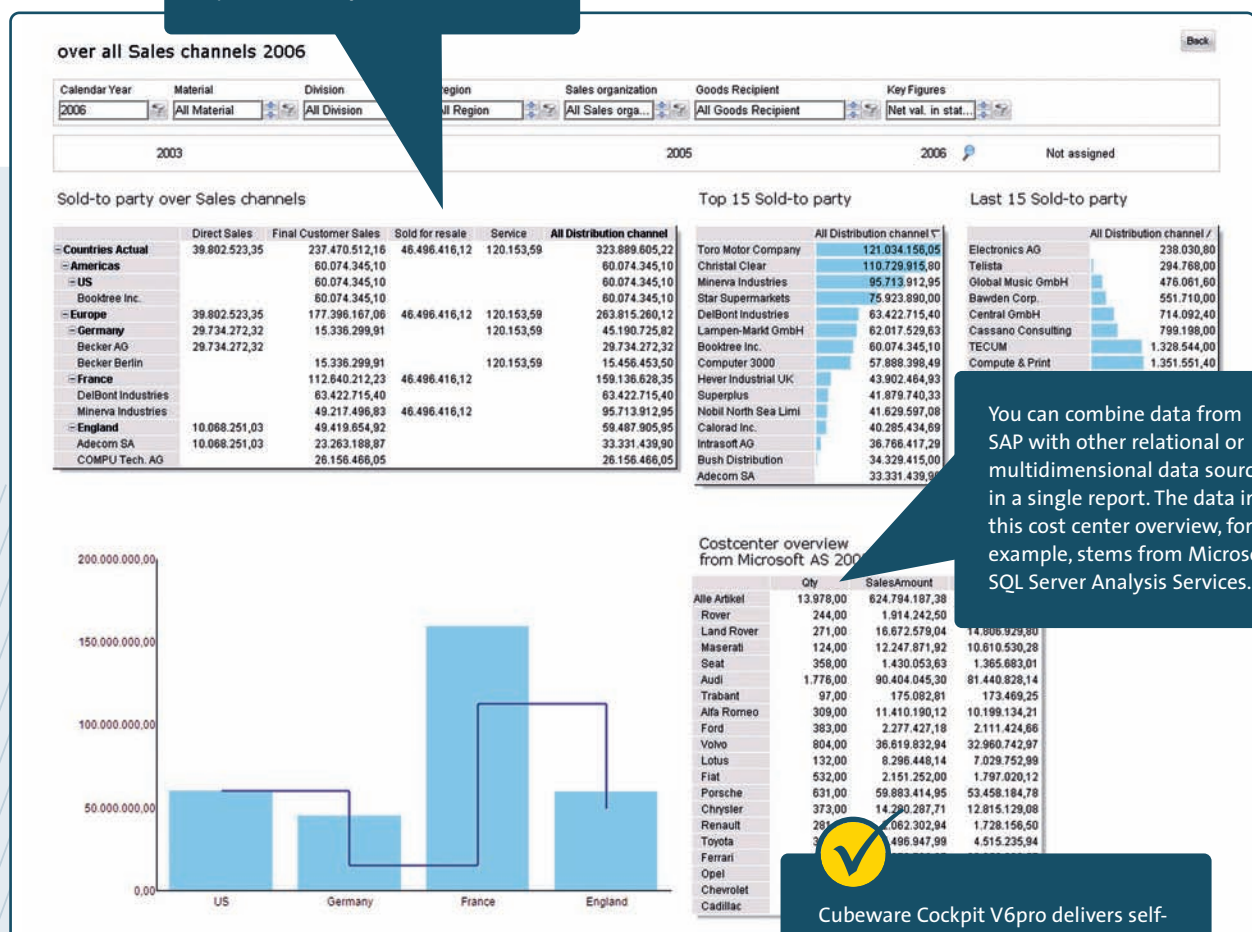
over all Sales channels 2006

Back

| Calendar Year | Material | Division | Region | Sales organization | Goods Recipient | Key Figures |
|---|---|---|---|---|---|---|
| 2006 | All Material | All Division | All Region | All Sales orga... | All Goods Recipient | Net val. in stat... |

2003 2005 2006 Not assigned

Sold-to party over Sales channels

| | Direct Sales | Final Customer Sales | Sold for resale | Service | All Distribution channel |
|---|---|---|---|---|---|
| Countries Actual | 39.802.523,35 | 237.470.512,16 | 46.496.416,12 | 120.153,59 | 323.889.605,22 |
| Americas | | 60.074.345,10 | | | 60.074.345,10 |
| US | | 60.074.345,10 | | | 60.074.345,10 |
| Booktree Inc. | | 60.074.345,10 | | | 60.074.345,10 |
| Europe | 39.802.523,35 | 177.396.167,06 | 46.496.416,12 | 120.153,59 | 263.815.260,12 |
| Germany | 29.734.272,32 | 15.336.299,91 | | 120.153,59 | 45.190.725,82 |
| Becker AG | 29.734.272,32 | | | | 29.734.272,32 |
| Becker Berlin | | 15.336.299,91 | | 120.153,59 | 15.456.453,50 |
| France | | 112.640.212,23 | 46.496.416,12 | | 159.136.628,35 |
| DelBont Industries | | 63.422.715,40 | | | 63.422.715,40 |
| Minerva Industries | | 49.217.496,83 | 46.496.416,12 | | 95.713.912,95 |
| England | 10.068.251,03 | 49.419.654,92 | | | 59.487.905,95 |
| Adecom SA | 10.068.251,03 | 23.263.188,87 | | | 33.331.439,90 |
| COMPU Tech. AG | | 26.156.466,05 | | | 26.156.466,05 |

Top 15 Sold-to party

| | All Distribution channel |
|---|---|
| Toro Motor Company | 121.034.156,05 |
| Christal Clear | 110.729.915,80 |
| Minerva Industries | 95.713.912,95 |
| Star Supermarkets | 75.923.890,00 |
| DelBont Industries | 63.422.715,40 |
| Lampen-Markt GmbH | 62.017.529,63 |
| Booktree Inc. | 60.074.345,10 |
| Computer 3000 | 57.888.398,49 |
| Hever Industrial UK | 43.902.464,93 |
| Superplus | 41.879.740,33 |
| Nobil North Sea Limi | 41.629.597,08 |
| Calorad Inc. | 40.285.434,69 |
| Intrasoft AG | 36.766.417,29 |
| Bush Distribution | 34.329.415,00 |
| Adecom SA | 33.331.439,9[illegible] |

Last 15 Sold-to party

| | All Distribution channel |
|---|---|
| Electronics AG | 238.030,80 |
| Telista | 294.768,00 |
| Global Music GmbH | 476.061,60 |
| Bawden Corp. | 551.710,00 |
| Central GmbH | 714.092,40 |
| Cassano Consulting | 799.198,00 |
| TECUM | 1.328.544,00 |
| Compute & Print | 1.351.551,40 |

You can combine data from SAP with other relational or multidimensional data sourc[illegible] in a single report. The data i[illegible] this cost center overview, for example, stems from Micros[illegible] SQL Server Analysis Services.

Costcenter overview from Microsoft AS 200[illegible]

| | Qty | SalesAmount | |
|---|---|---|---|
| Alle Artikel | 13.978,00 | 624.794.187,38 | |
| Rover | 244,00 | 1.914.242,50 | |
| Land Rover | 271,00 | 16.672.579,04 | 14.806.929,80 |
| Maserati | 124,00 | 12.247.871,92 | 10.610.530,28 |
| Seat | 358,00 | 1.430.053,63 | 1.365.683,01 |
| Audi | 1.776,00 | 90.404.045,30 | 81.440.828,14 |
| Trabant | 97,00 | 175.082,81 | 173.469,25 |
| Alfa Romeo | 309,00 | 11.410.190,12 | 10.199.134,21 |
| Ford | 383,00 | 2.277.427,18 | 2.111.424,66 |
| Volvo | 804,00 | 36.619.832,94 | 32.960.742,97 |
| Lotus | 132,00 | 8.296.448,14 | 7.029.752,99 |
| Fiat | 532,00 | 2.151.252,00 | 1.797.020,12 |
| Porsche | 631,00 | 59.883.414,95 | 53.458.184,78 |
| Chrysler | 373,00 | 14.280.287,71 | 12.815.129,08 |
| Renault | 28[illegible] | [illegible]062.302,94 | 1.728.156,50 |
| Toyota | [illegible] | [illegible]496.947,99 | 4.515.235,94 |
| Ferrari | | | |
| Opel | | | |
| Chevrolet | | | |
| Cadillac | | | |

200.000.000,00
150.000.000,00
100.000.000,00
50.000.000,00
0,00
US Germany France England

Cubeware Cockpit V6pro delivers self-